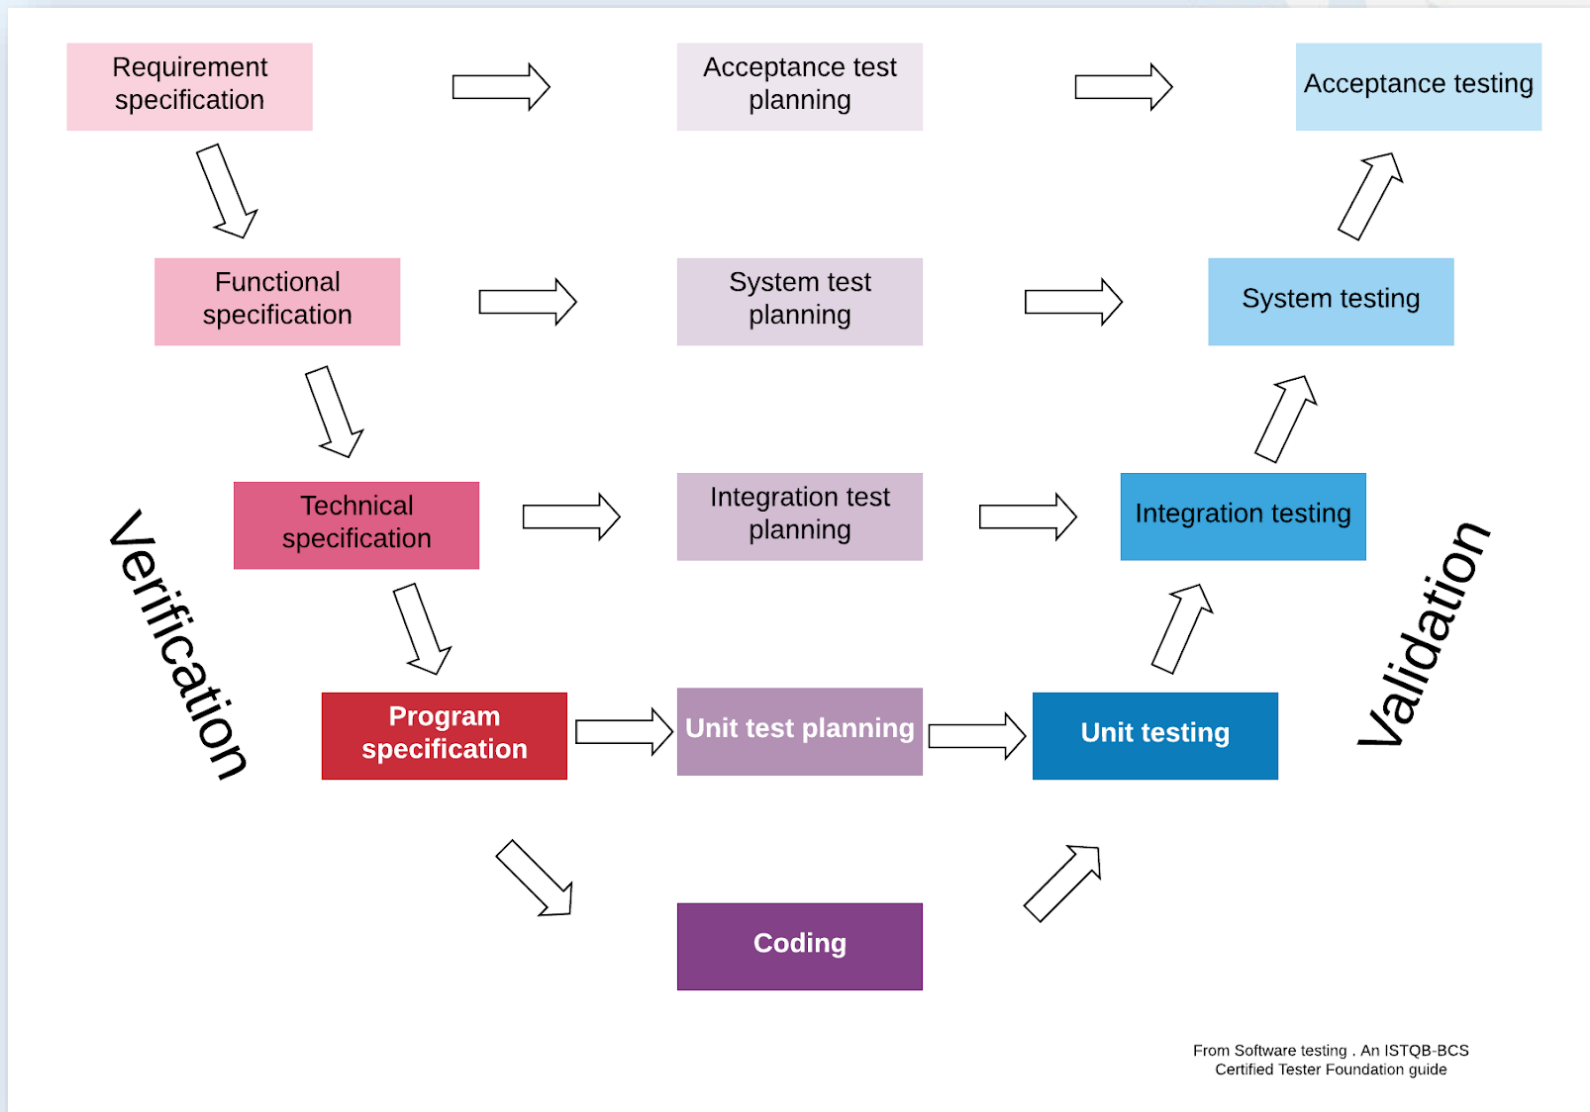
Requirement specification

Acceptance test planning

Acceptance testing

Functional specification

System test planning

System testing

Technical specification

Integration test planning

Integration testing

Verification

Validation

Program specification

Unit test planning

Unit testing

Coding

From Software testing . An ISTQB-BCS Certified Tester Foundation guide